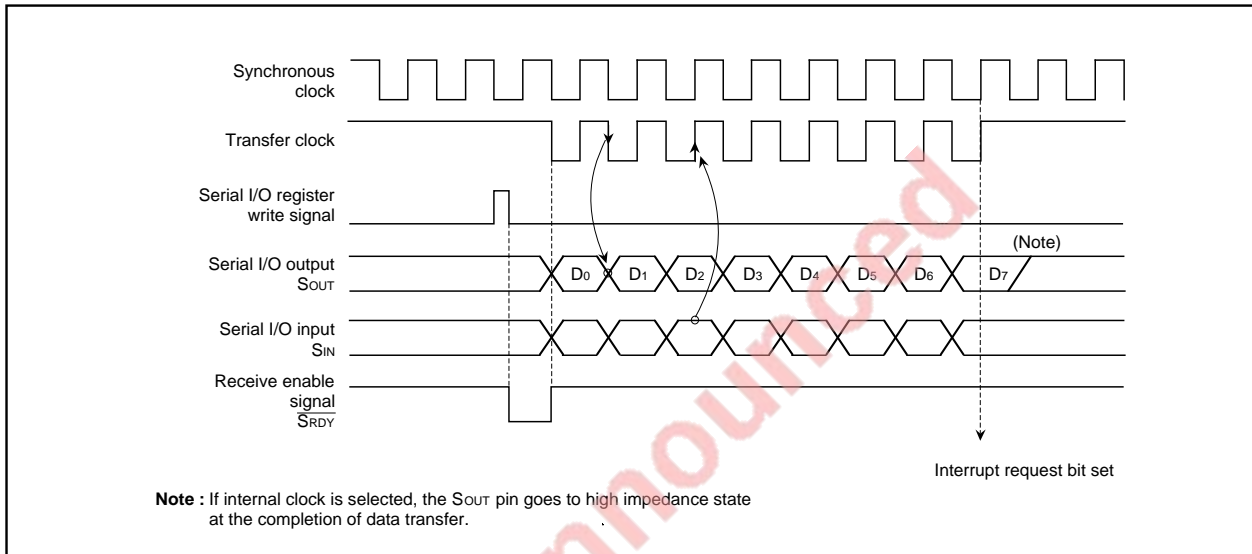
Synchronous clock

Transfer clock

Serial I/O register write signal

Serial I/O output SOUT

(Note)

$D_0$ $D_1$ $D_2$ $D_3$ $D_4$ $D_5$ $D_6$ $D_7$

Serial I/O input SIN

Receive enable signal $\overline{SRDY}$

Interrupt request bit set

**Note :** If internal clock is selected, the SOUT pin goes to high impedance state at the completion of data transfer.

Not recommended